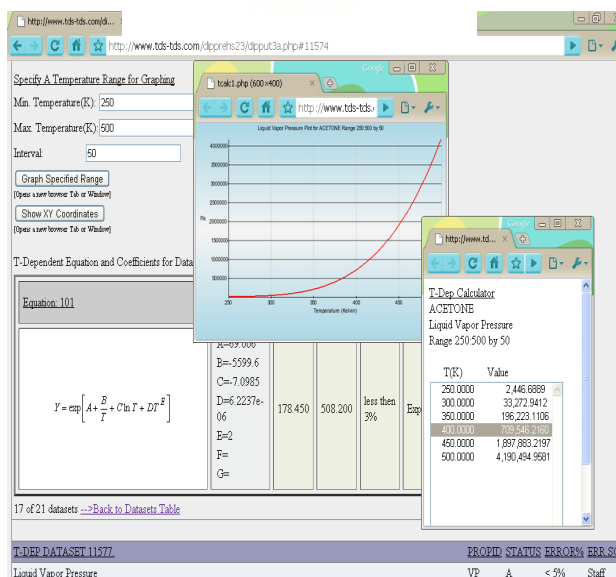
http://www.tds-tds.com/di...

http://www.tds-tds.com/dipprehs23/dipput3a.php#11574

Specify A Temperature Range for Graphing

Min. Temperature(K): 250

Max. Temperature(K): 500

Interval: 50

Graph Specified Range

[Opens a new browser Tab or Window]

Show XY Coordinates

[Opens a new browser Tab or Window]

T-Dependent Equation and Coefficients for Data

Equation: 101

$Y = \exp\left[A + \frac{B}{T} + C\ln T + DT^{E}\right]$

A=69.006
B=-5599.6
C=-7.0985
D=6.2237e-06
E=2
F=
G=

178.450

508.200

less then 3%

Exp

17 of 21 datasets -->Back to Datasets Table

T-DEP DATASET 11577.

PROPID STATUS ERROR% ERR.SO

Liquid Vapor Pressure

VP A < 5% Staff

tcalc1.php (600×400)

Google

http://www.tds-tds.

Liquid Vapor Pressure Plot for ACETONE Range 250:500 by 50

4000000
3500000
3000000
2500000
2000000
1500000
1000000
500000

Pa

250 300 350 400 450 500

Temperature (Kelvin)

Google

http://www.td...

T-Dep Calculator
ACETONE
Liquid Vapor Pressure
Range 250:500 by 50

| T(K) | Value |
|---|---|
| 250.0000 | 2,446.6889 |
| 300.0000 | 33,272.9412 |
| 350.0000 | 196,223.1106 |
| 400.0000 | 709,546.2160 |
| 450.0000 | 1,897,883.2197 |
| 500.0000 | 4,190,494.9581 |